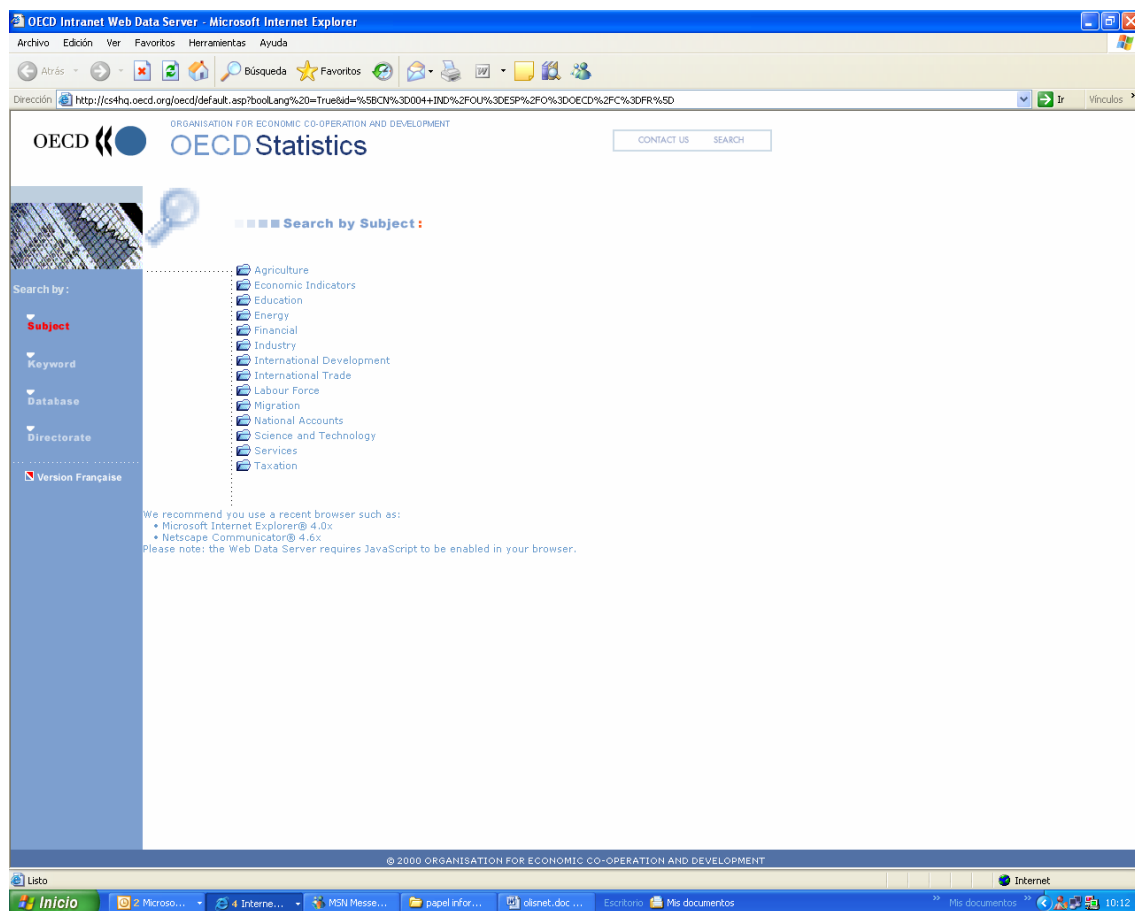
OECD Intranet Web Data Server - Microsoft Internet Explorer

Archivo Edición Ver Favoritos Herramientas Ayuda

Atrás Búsqueda Favoritos

Dirección http://cs4hq.oecd.org/oecd/default.asp?boolLang%20=True&id=%5BCN%3D004+IND%2FOU%3DESP%2FO%3DOECD%2FC%3DFR%5D Ir Vínculos

OECD

ORGANISATION FOR ECONOMIC CO-OPERATION AND DEVELOPMENT

OECD Statistics

CONTACT US SEARCH

Search by Subject:

Search by:

Subject

Keyword

Database

Directorate

Version Française

Agriculture
Economic Indicators
Education
Energy
Financial
Industry
International Development
International Trade
Labour Force
Migration
National Accounts
Science and Technology
Services
Taxation

We recommend you use a recent browser such as:
• Microsoft Internet Explorer® 4.0x
• Netscape Communicator® 4.6x
Please note: the Web Data Server requires JavaScript to be enabled in your browser.

© 2000 ORGANISATION FOR ECONOMIC CO-OPERATION AND DEVELOPMENT

Listo

Internet

Inicio 2 Microso... 4 Interne... MSN Messe... papel infor... olisnet.doc ... Escritorio Mis documentos Mis documentos 10:12